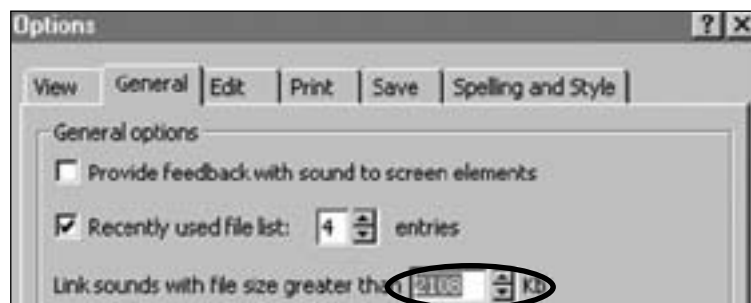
Options

? X

View | General | Edit | Print | Save | Spelling and Style

General options

Provide feedback with sound to screen elements

Recently used file list: 4 entries

Link sounds with file size greater than 2103 KB